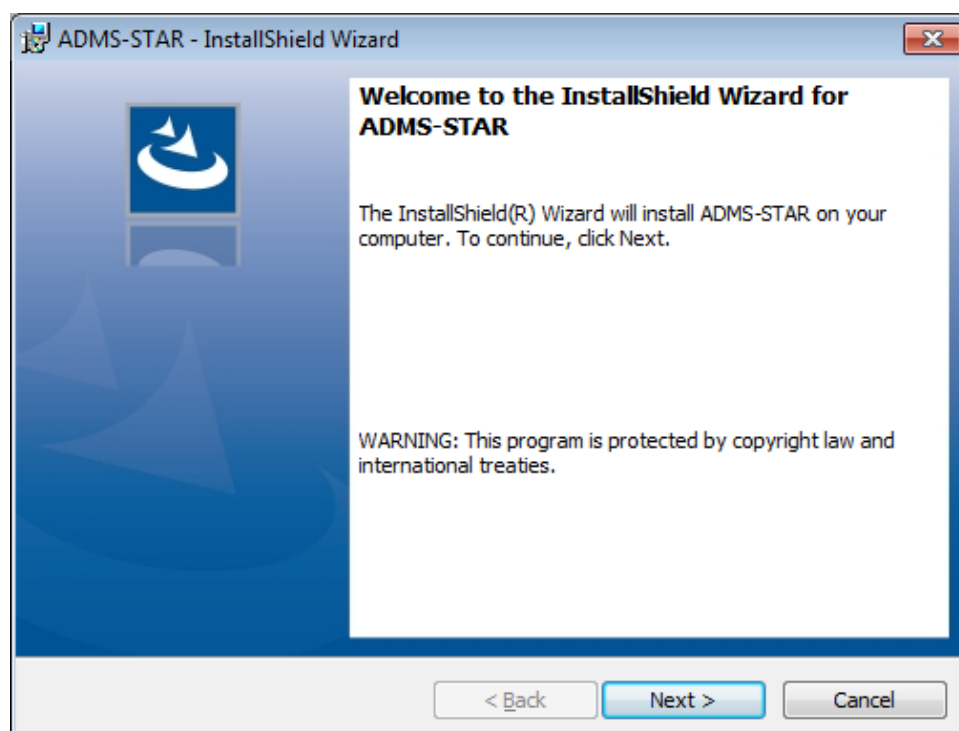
ADMS-STAR - InstallShield Wizard

Welcome to the InstallShield Wizard for ADMS-STAR

The InstallShield(R) Wizard will install ADMS-STAR on your computer. To continue, click Next.

WARNING: This program is protected by copyright law and international treaties.

< Back

Next >

Cancel